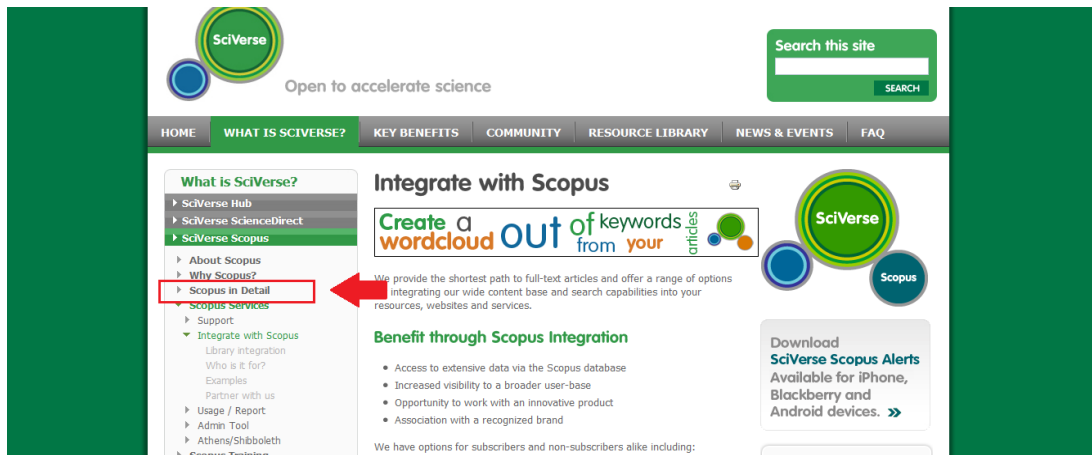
SciVerse

Open to accelerate science

Search this site

SEARCH

HOME | WHAT IS SCIVERSE? | KEY BENEFITS | COMMUNITY | RESOURCE LIBRARY | NEWS & EVENTS | FAQ

What is SciVerse?

SciVerse Hub

SciVerse ScienceDirect

SciVerse Scopus

About Scopus

Why Scopus?

Scopus in Detail

Scopus Services

Support

Integrate with Scopus

Library integration

Who is it for?

Examples

Partner with us

Usage / Report

Admin Tool

Athens/Shibboleth

Scopus Training

Integrate with Scopus

Create a wordcloud out of keywords from your articles

We provide the shortest path to full-text articles and offer a range of options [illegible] integrating our wide content base and search capabilities into your resources, websites and services.

Benefit through Scopus Integration

• Access to extensive data via the Scopus database
• Increased visibility to a broader user-base
• Opportunity to work with an innovative product
• Association with a recognized brand

We have options for subscribers and non-subscribers alike including:

SciVerse

Scopus

Download SciVerse Scopus Alerts Available for iPhone, Blackberry and Android devices. »